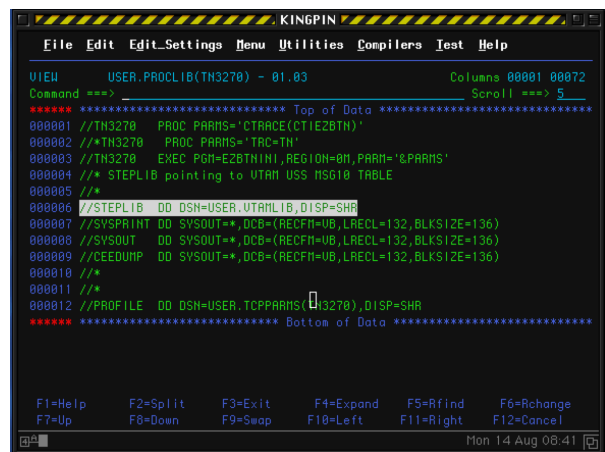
KINGPIN

File Edit Edit_Settings Menu Utilities Compilers Test Help

VIEW USER.PROCLIB(TN3270) - 01.03 Columns 00001 00072
Command ===> Scroll ===> 5

****** ***************************** Top of Data ******************************
000001 //TN3270 PROC PARMS='CTRACE(CTIEZBTN)'
000002 //*TN3270 PROC PARMS='TRC=TN'
000003 //TN3270 EXEC PGM=EZBTNINI,REGION=0M,PARM='&PARMS'
000004 //* STEPLIB pointing to UTAM USS MSG10 TABLE
000005 //*
000006 //STEPLIB DD DSN=USER.UTAMLIB,DISP=SHR
000007 //SYSPRINT DD SYSOUT=*,DCB=(RECFM=VB,LRECL=132,BLKSIZE=136)
000008 //SYSOUT DD SYSOUT=*,DCB=(RECFM=VB,LRECL=132,BLKSIZE=136)
000009 //CEEDUMP DD SYSOUT=*,DCB=(RECFM=VB,LRECL=132,BLKSIZE=136)
000010 //*
000011 //*
000012 //PROFILE DD DSN=USER.TCPPARMS(TN3270),DISP=SHR
****** **************************** Bottom of Data ****************************

F1=Help F2=Split F3=Exit F4=Expand F5=Rfind F6=Rchange
F7=Up F8=Down F9=Swap F10=Left F11=Right F12=Cancel

Mon 14 Aug 08:41